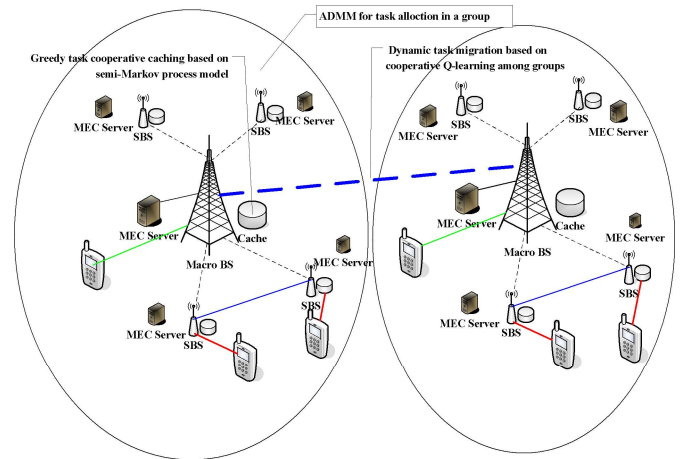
ADMM for task allоction in a group

Greedy task cooperative caching based on semi-Markov process model

Dynamic task migration based on cooperative Q-learning among groups

MEC Server
SBS
SBS
MEC Server
MEC Server
SBS
SBS
MEC Server

MEC Server
Cache
MEC Server
Cache
MEC Server
Macro BS
Macro BS
MEC Server
SBS
SBS
MEC Server
MEC Server
SBS
SBS